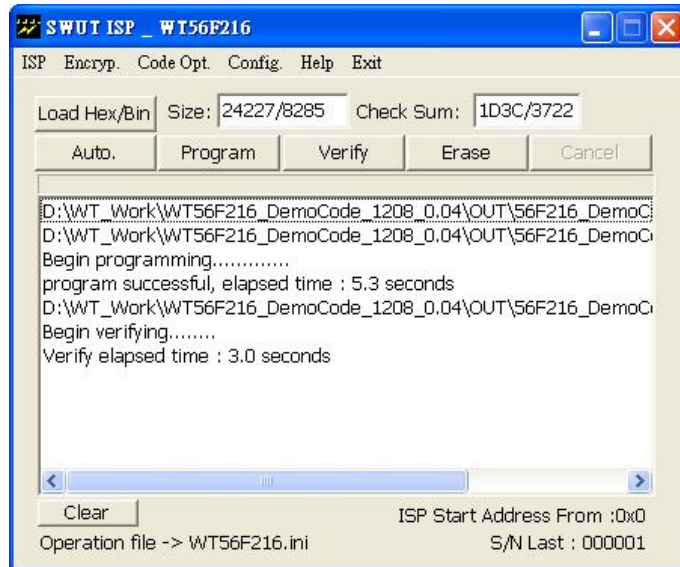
SWUT ISP _ WT56F216

ISP Encryp. Code Opt. Config. Help Exit

Load Hex/Bin Size: 24227/8285 Check Sum: 1D3C/3722

Auto. Program Verify Erase Cancel

D:\WT_Work\WT56F216_DemoCode_1208_0.04\OUT\56F216_DemoC
D:\WT_Work\WT56F216_DemoCode_1208_0.04\OUT\56F216_DemoC
Begin programming.............
program successful, elapsed time : 5.3 seconds
D:\WT_Work\WT56F216_DemoCode_1208_0.04\OUT\56F216_DemoC
Begin verifying........
Verify elapsed time : 3.0 seconds

Clear

ISP Start Address From :0x0

Operation file -> WT56F216.ini

S/N Last : 000001